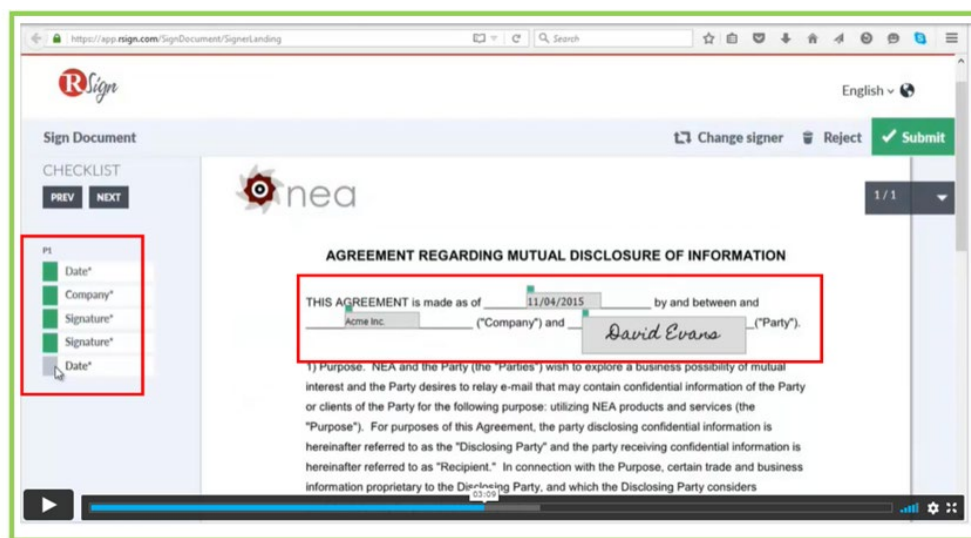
https://app.rsign.com/SignDocument/SignerLanding

Search

RSign

English

Sign Document

Change signer

Reject

Submit

CHECKLIST

PREV

NEXT

P1

Date*

Company*

Signature*

Signature*

Date*

nea

1/1

AGREEMENT REGARDING MUTUAL DISCLOSURE OF INFORMATION

THIS AGREEMENT is made as of 11/04/2015 by and between and Acme Inc. ("Company") and David Evans ("Party").

1) Purpose. NEA and the Party (the "Parties") wish to explore a business possibility of mutual interest and the Party desires to relay e-mail that may contain confidential information of the Party or clients of the Party for the following purpose: utilizing NEA products and services (the "Purpose"). For purposes of this Agreement, the party disclosing confidential information is hereinafter referred to as the "Disclosing Party" and the party receiving confidential information is hereinafter referred to as "Recipient." In connection with the Purpose, certain trade and business information proprietary to the Disclosing Party, and which the Disclosing Party considers

03:09